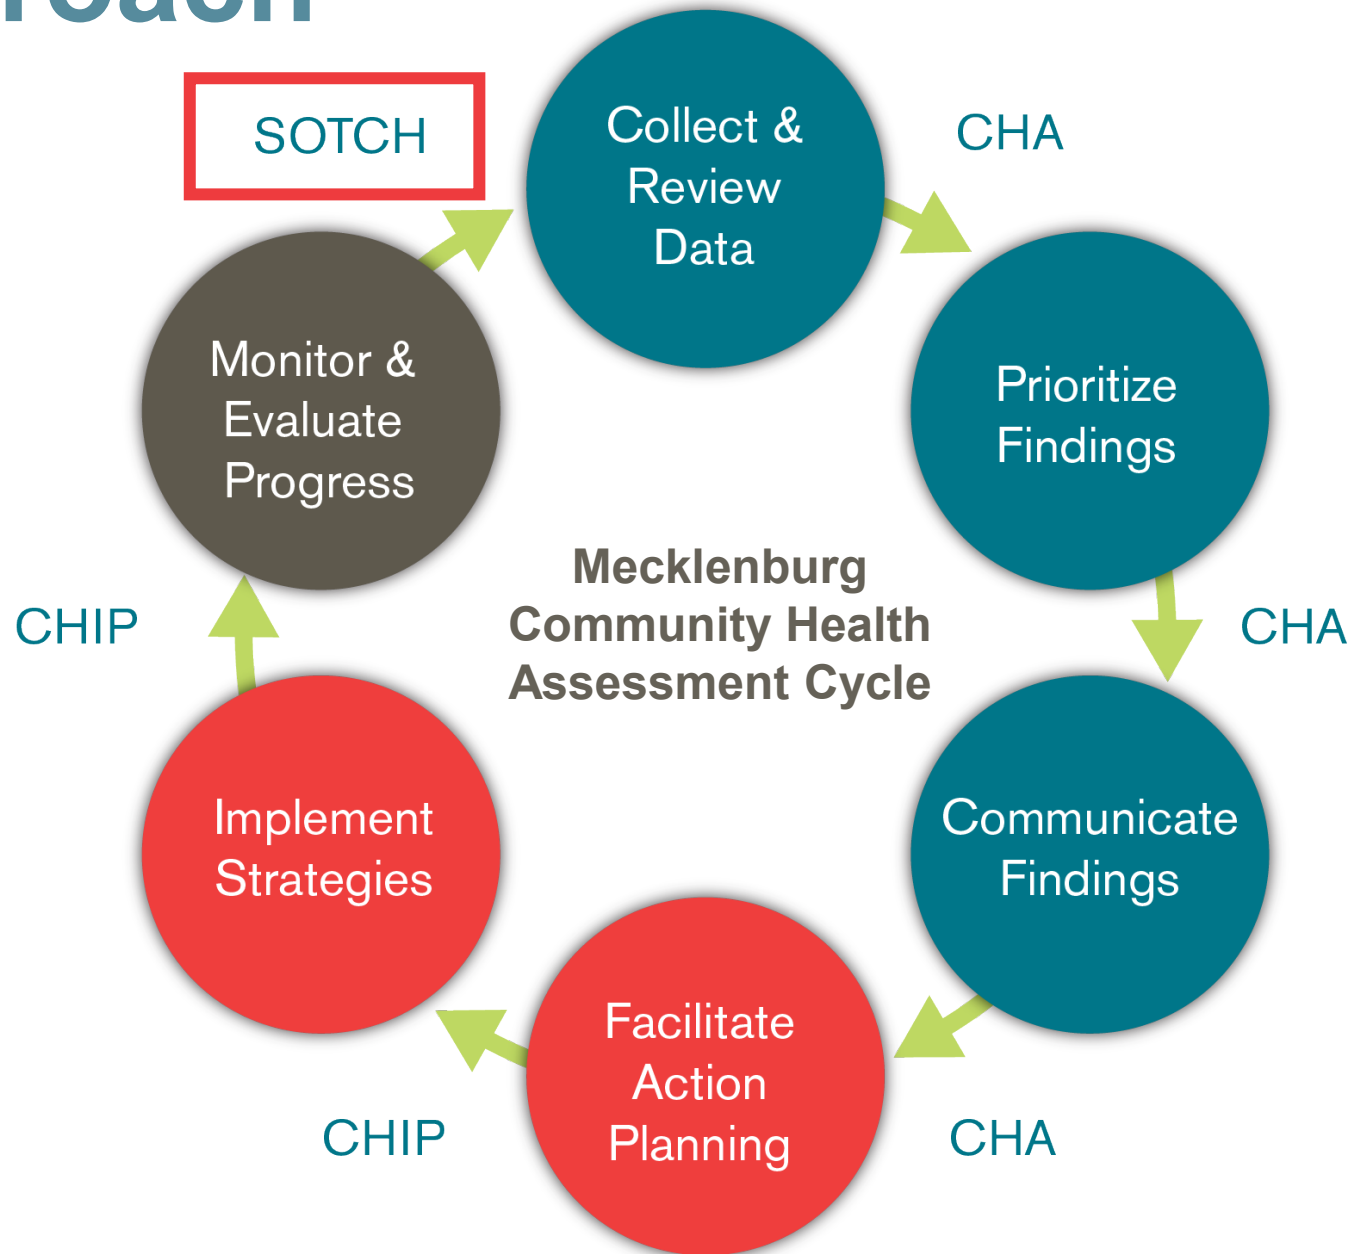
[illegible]

SOTCH

Collect & Review Data

CHA

Monitor & Evaluate Progress

Prioritize Findings

Mecklenburg Community Health Assessment Cycle

CHIP

CHA

Implement Strategies

Communicate Findings

Facilitate Action Planning

CHIP

CHA